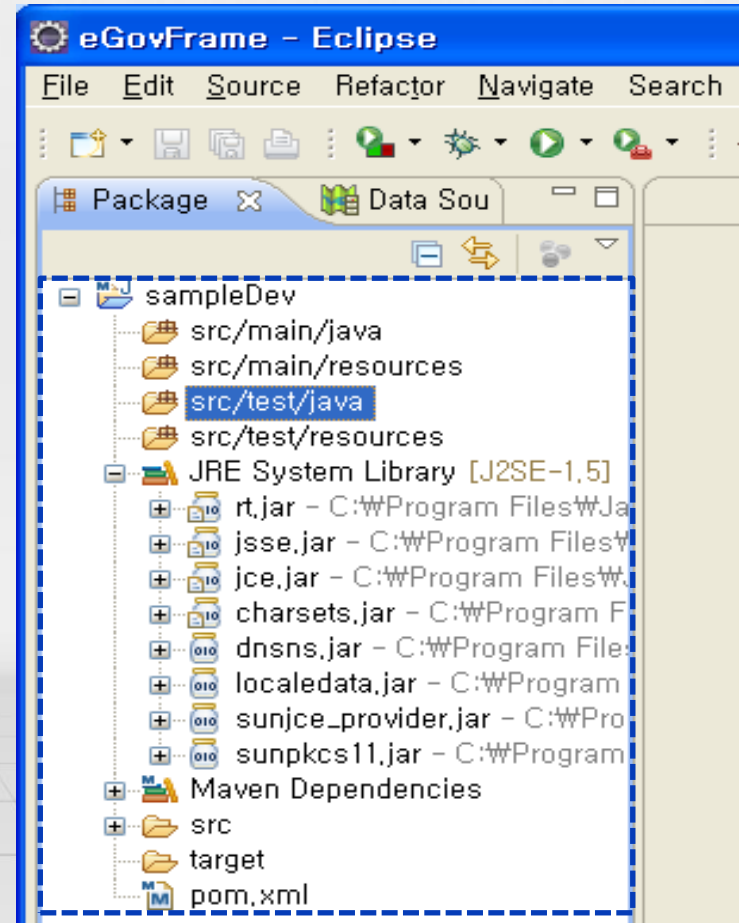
eGovFrame - Eclipse

File Edit Source Refactor Navigate Search

Package
Data Sou

sampleDev
src/main/java
src/main/resources
src/test/java
src/test/resources
JRE System Library [J2SE-1,5]
rt,jar - C:₩Program Files₩Ja
jsse,jar - C:₩Program Files₩
jce,jar - C:₩Program Files₩J
charsets,jar - C:₩Program F
dnsns,jar - C:₩Program Files
localedata,jar - C:₩Program
sunjce_provider,jar - C:₩Pro
sunpkcs11,jar - C:₩Program
Maven Dependencies
src
target
pom,xml